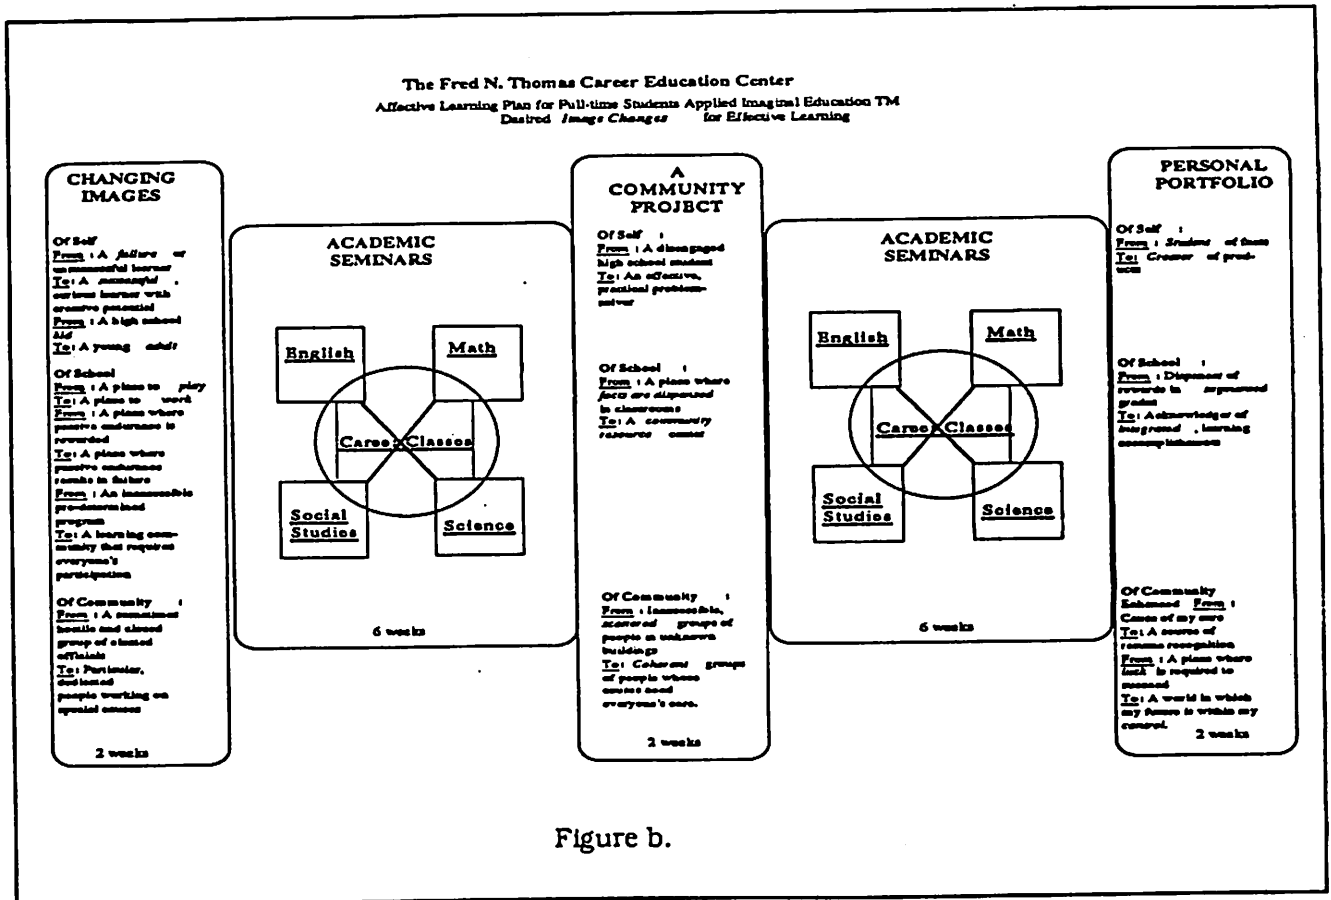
The Fred N. Thomas Career Education Center
Affective Learning Plan for Full-time Students Applied Imaginal Education TM
Desired *Image Changes* for Effective Learning

CHANGING IMAGES

Of Self
From : A *failure* or unsuccessful learner
To: A *successful*, curious learner with creative potential
From : A high school *kid*
To: A young *adult*

Of School
From : A place to *play*
To: A place to *work*
From : A place where passive endurance is rewarded
To: A place where passive endurance results in failure
From : An inaccessible pre-determined program
To: A learning community that requires everyone's participation

Of Community
From : A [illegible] hostile and closed group of elected officials
To: Particular, dedicated people working on special causes

2 weeks

ACADEMIC SEMINARS

English
Math
Career Classes
Social Studies
Science

6 weeks

A COMMUNITY PROJECT

Of Self
From : A disengaged high school student
To: An effective, practical problem-solver

Of School
From : A place where *facts are dispensed* in classrooms
To: A *community resource center*

Of Community
From : Inaccessible, *scattered* groups of people in unknown buildings
To: *Coherent* groups of people whose causes need everyone's care.

2 weeks

ACADEMIC SEMINARS

English
Math
Career Classes
Social Studies
Science

6 weeks

PERSONAL PORTFOLIO

Of Self
From : *Student* of facts
To: *Creator* of products

Of School
From : Dispenser of rewards in *improved grades*
To: Acknowledger of *integrated*, learning accomplishments

Of Community
Enhanced From : Cause of my care
To: A source of resume recognition
From : A place where *luck* is required to succeed
To: A world in which my future is within my control.

2 weeks

Figure b.